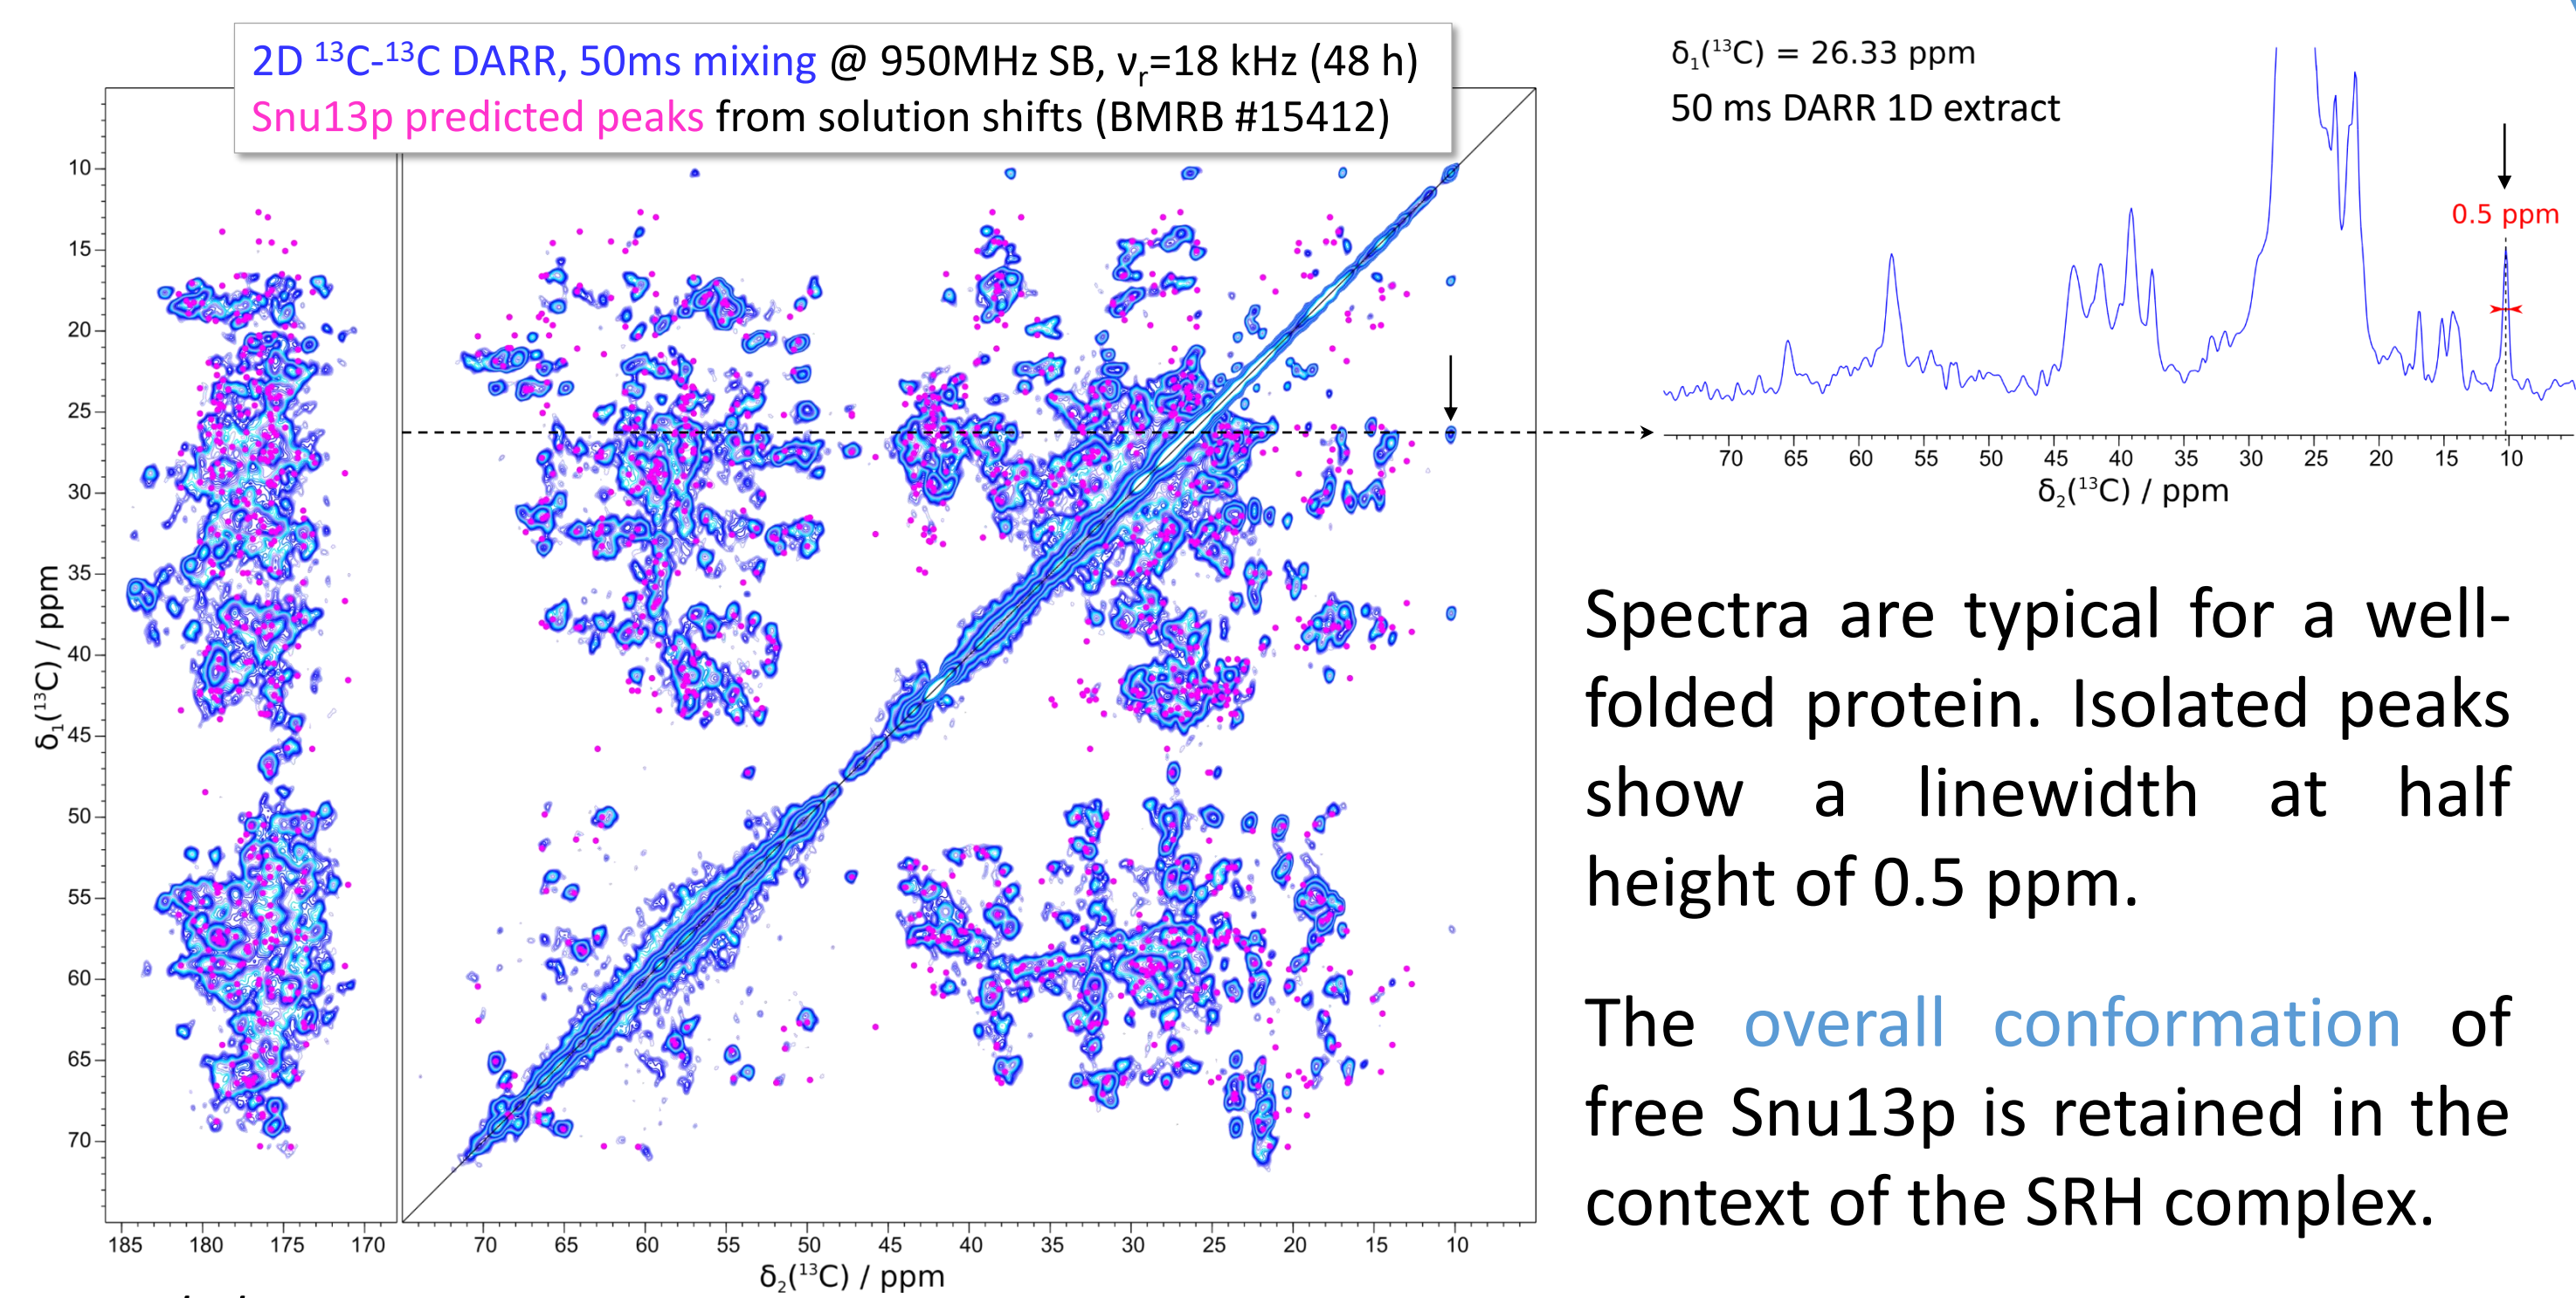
2D $^{13}$C-$^{13}$C DARR, 50ms mixing @ 950MHz SB, $\nu_r$=18 kHz (48 h)
Snu13p predicted peaks from solution shifts (BMRB #15412)

10
15
20
25
30
35
40
45
50
55
60
65
70
$\delta_1(^{13}C)$ / ppm

185 180 175 170
70 65 60 55 50 45 40 35 30 25 20 15 10
$\delta_2(^{13}C)$ / ppm

$\delta_1(^{13}C)$ = 26.33 ppm
50 ms DARR 1D extract
0.5 ppm
70 65 60 55 50 45 40 35 30 25 20 15 10
$\delta_2(^{13}C)$ / ppm

Spectra are typical for a well-folded protein. Isolated peaks show a linewidth at half height of 0.5 ppm.

The overall conformation of free Snu13p is retained in the context of the SRH complex.